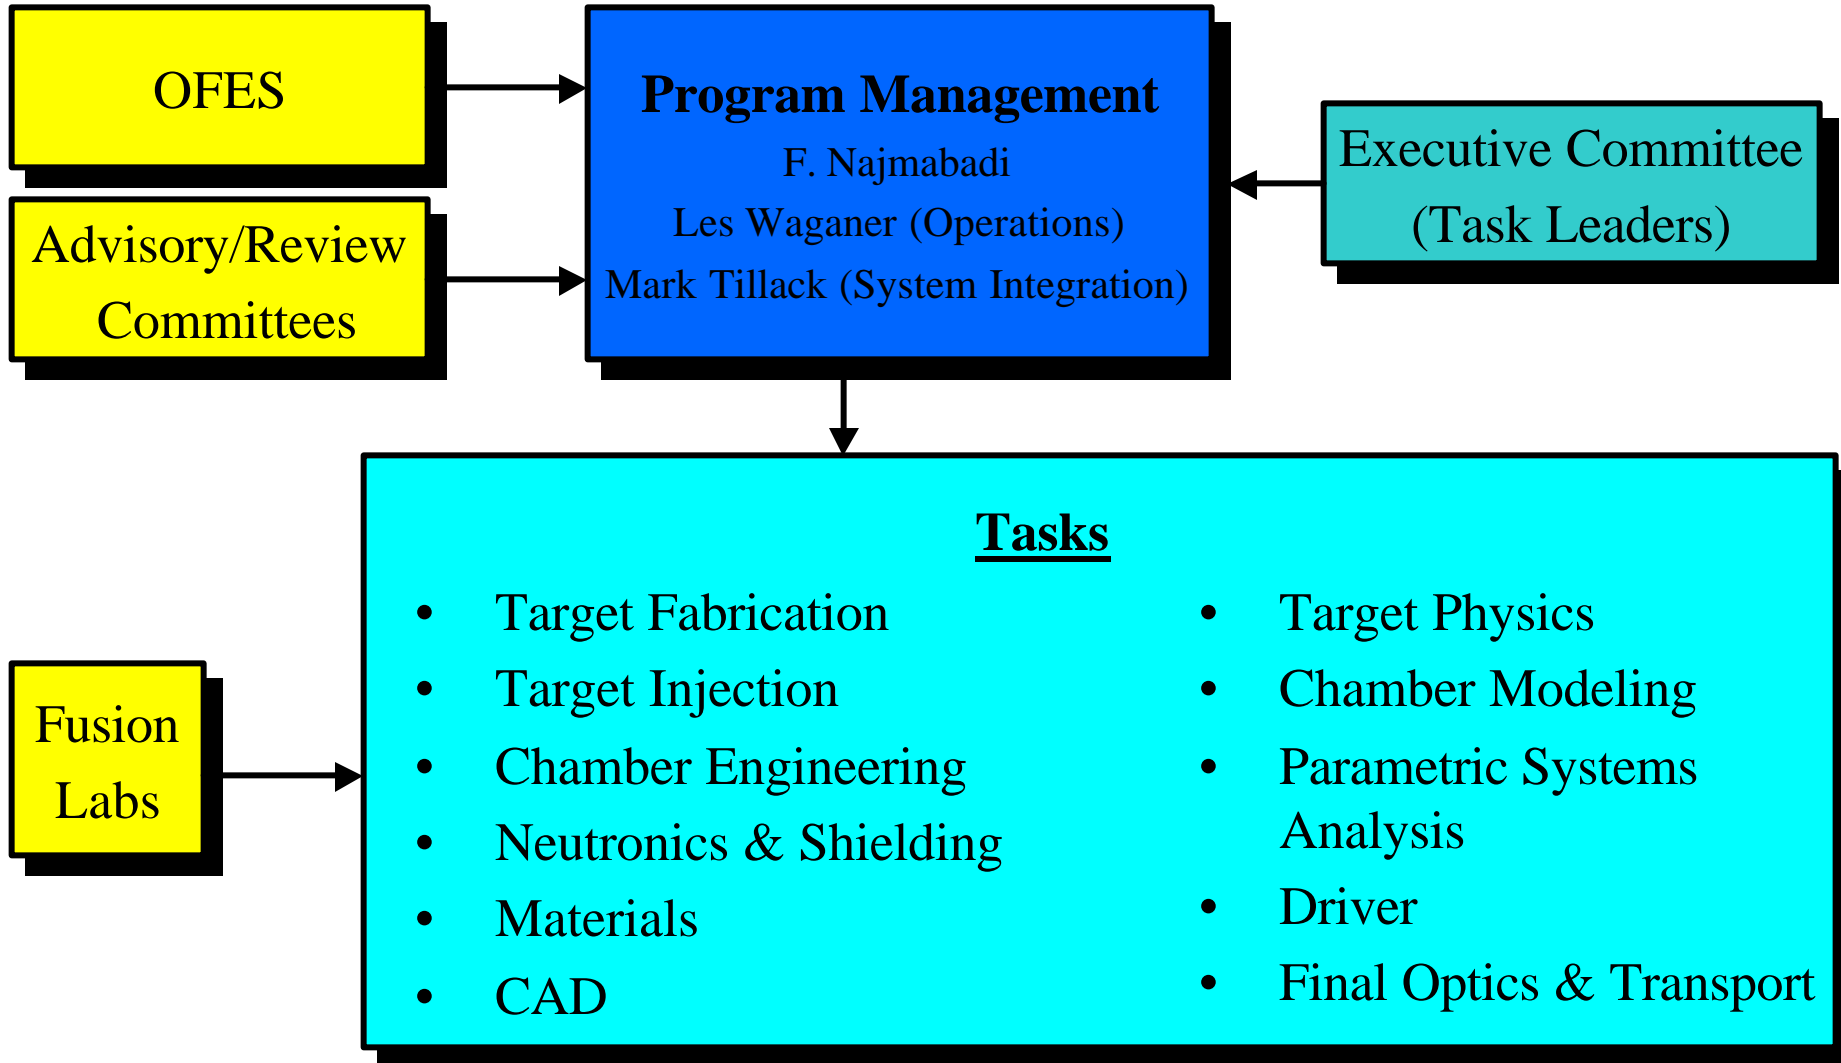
OFES

Advisory/Review Committees

Program Management
F. Najmabadi
Les Waganer (Operations)
Mark Tillack (System Integration)

Executive Committee (Task Leaders)

Fusion Labs

Tasks

- Target Fabrication
- Target Injection
- Chamber Engineering
- Neutronics & Shielding
- Materials
- CAD

- Target Physics
- Chamber Modeling
- Parametric Systems Analysis
- Driver
- Final Optics & Transport